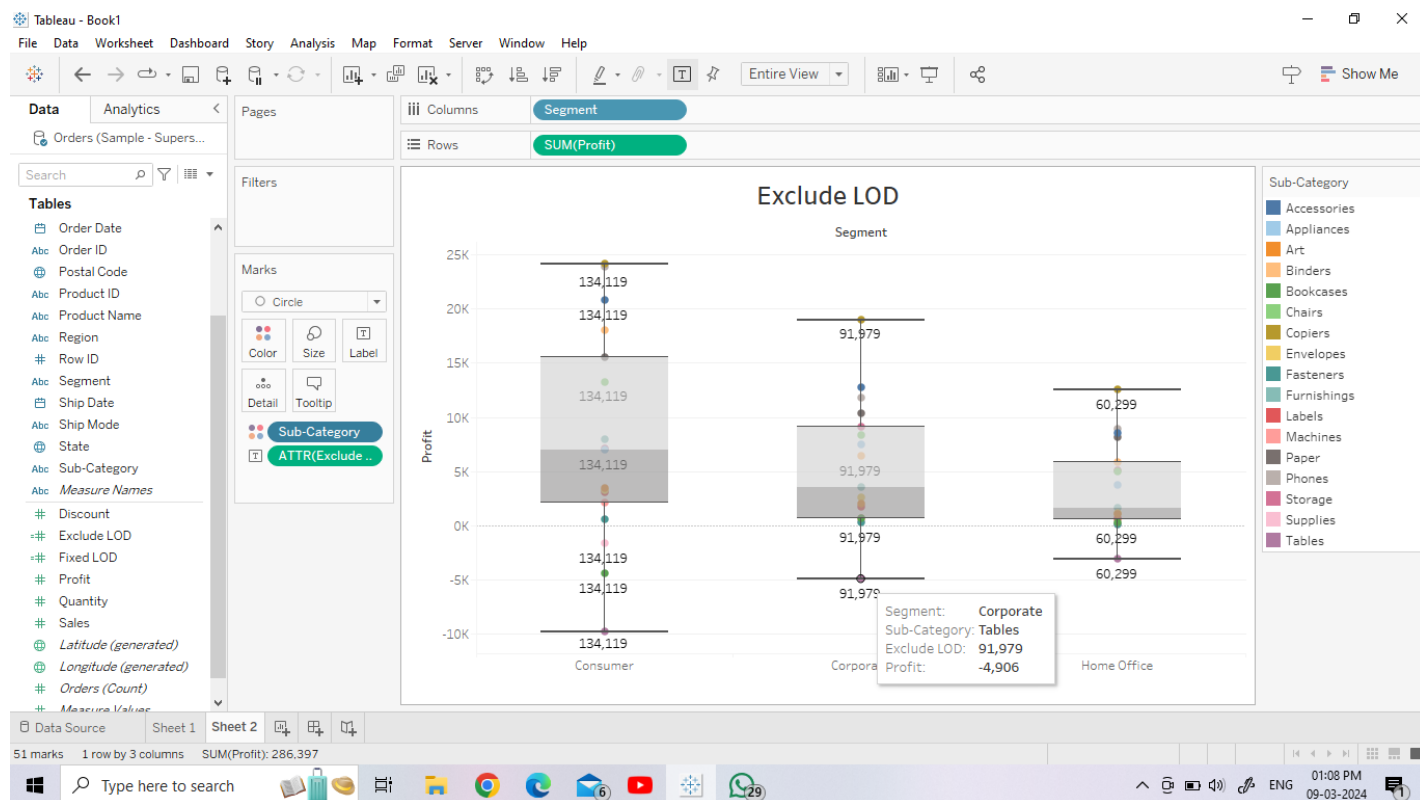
Tableau - Book1

File Data Worksheet Dashboard Story Analysis Map Format Server Window Help

Entire View

Show Me

Data Analytics

Orders (Sample - Supers...

Search

Tables

Order Date
Order ID
Postal Code
Product ID
Product Name
Region
Row ID
Segment
Ship Date
Ship Mode
State
Sub-Category
Measure Names
Discount
Exclude LOD
Fixed LOD
Profit
Quantity
Sales
Latitude (generated)
Longitude (generated)
Orders (Count)
Measure Values

Pages

Filters

Marks

Circle

Color Size Label

Detail Tooltip

Sub-Category

ATTR(Exclude ..

Columns Segment

Rows SUM(Profit)

Exclude LOD

Segment

Profit

25K
20K
15K
10K
5K
0K
-5K
-10K

134,119
134,119
134,119
134,119
134,119
134,119
134,119

91,979
91,979
91,979
91,979

60,299
60,299
60,299

Consumer Corpora Home Office

Segment: Corporate
Sub-Category: Tables
Exclude LOD: 91,979
Profit: -4,906

Sub-Category
Accessories
Appliances
Art
Binders
Bookcases
Chairs
Copiers
Envelopes
Fasteners
Furnishings
Labels
Machines
Paper
Phones
Storage
Supplies
Tables

Data Source Sheet 1 Sheet 2

51 marks 1 row by 3 columns SUM(Profit): 286,397

Type here to search

ENG 01:08 PM 09-03-2024